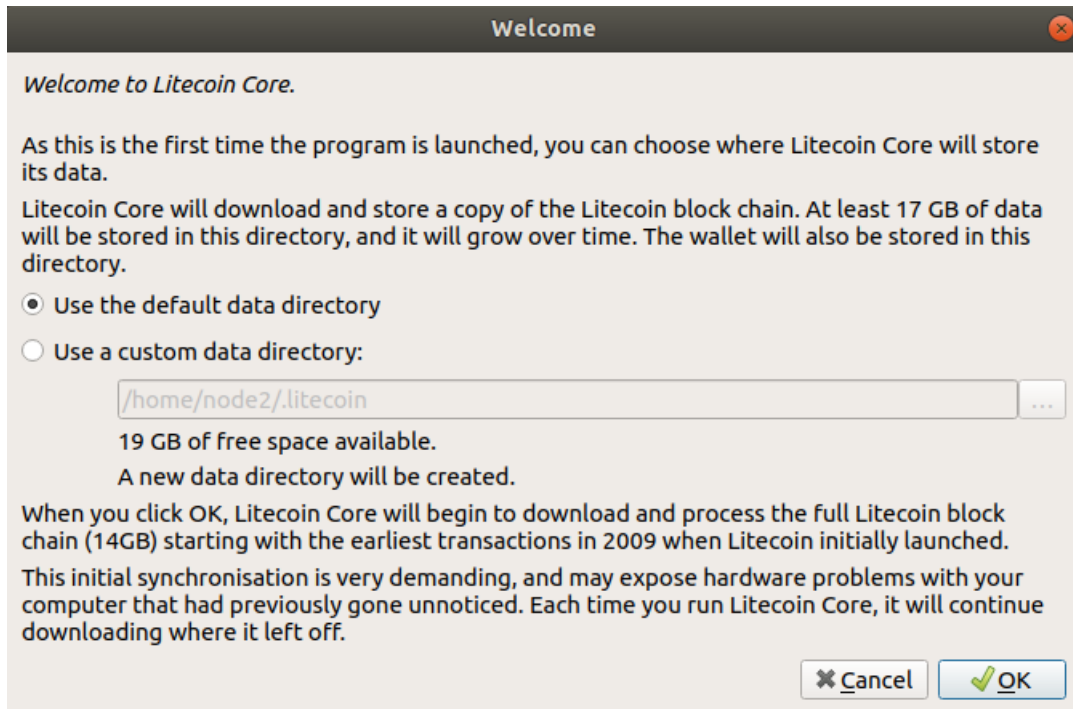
Welcome

Welcome to Litecoin Core.

As this is the first time the program is launched, you can choose where Litecoin Core will store its data.

Litecoin Core will download and store a copy of the Litecoin block chain. At least 17 GB of data will be stored in this directory, and it will grow over time. The wallet will also be stored in this directory.

Use the default data directory

Use a custom data directory:

/home/node2/.litecoin

...

19 GB of free space available.

A new data directory will be created.

When you click OK, Litecoin Core will begin to download and process the full Litecoin block chain (14GB) starting with the earliest transactions in 2009 when Litecoin initially launched.

This initial synchronisation is very demanding, and may expose hardware problems with your computer that had previously gone unnoticed. Each time you run Litecoin Core, it will continue downloading where it left off.

Cancel

OK